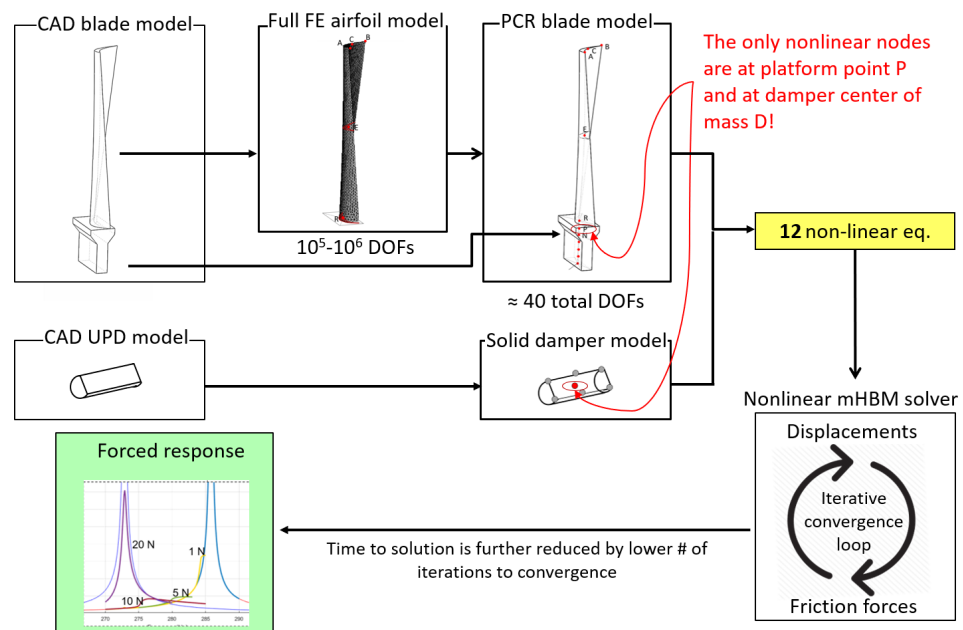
CAD blade model

Full FE airfoil model

A C B

E

R

$10^5$-$10^6$ DOFs

PCR blade model

C B
A

E

R
P
N

≈ 40 total DOFs

The only nonlinear nodes are at platform point P and at damper center of mass D!

**12** non-linear eq.

CAD UPD model

Solid damper model

Nonlinear mHBM solver

Displacements

Iterative convergence loop

Friction forces

Forced response

20 N

1 N

5 N

10 N

270 275 280 285 290

Time to solution is further reduced by lower # of iterations to convergence